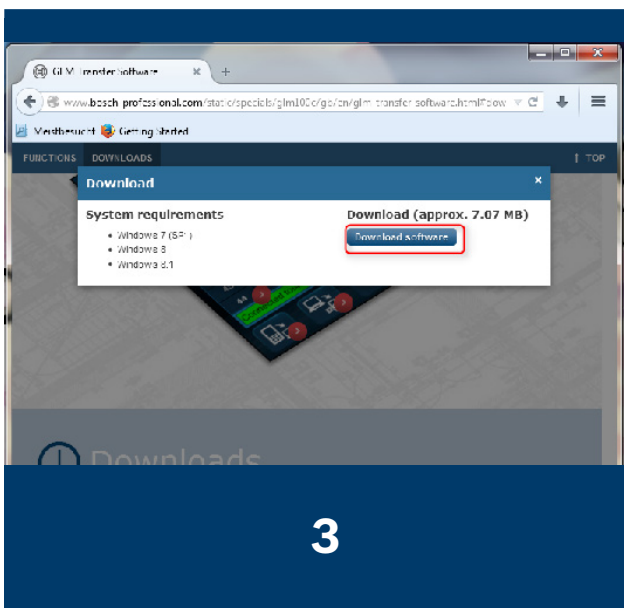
GLM transfer software

www.bosch-professional.com/static/specials/glm100c/gb/en/glm-transfer-software.html#dow

Most Visited Getting Started

FUNCTIONS DOWNLOADS

TOP

Download

×

System requirements

- Windows 7 (SP1)
- Windows 8
- Windows 8.1

Download (approx. 7.07 MB)

Download software

Downloads

3